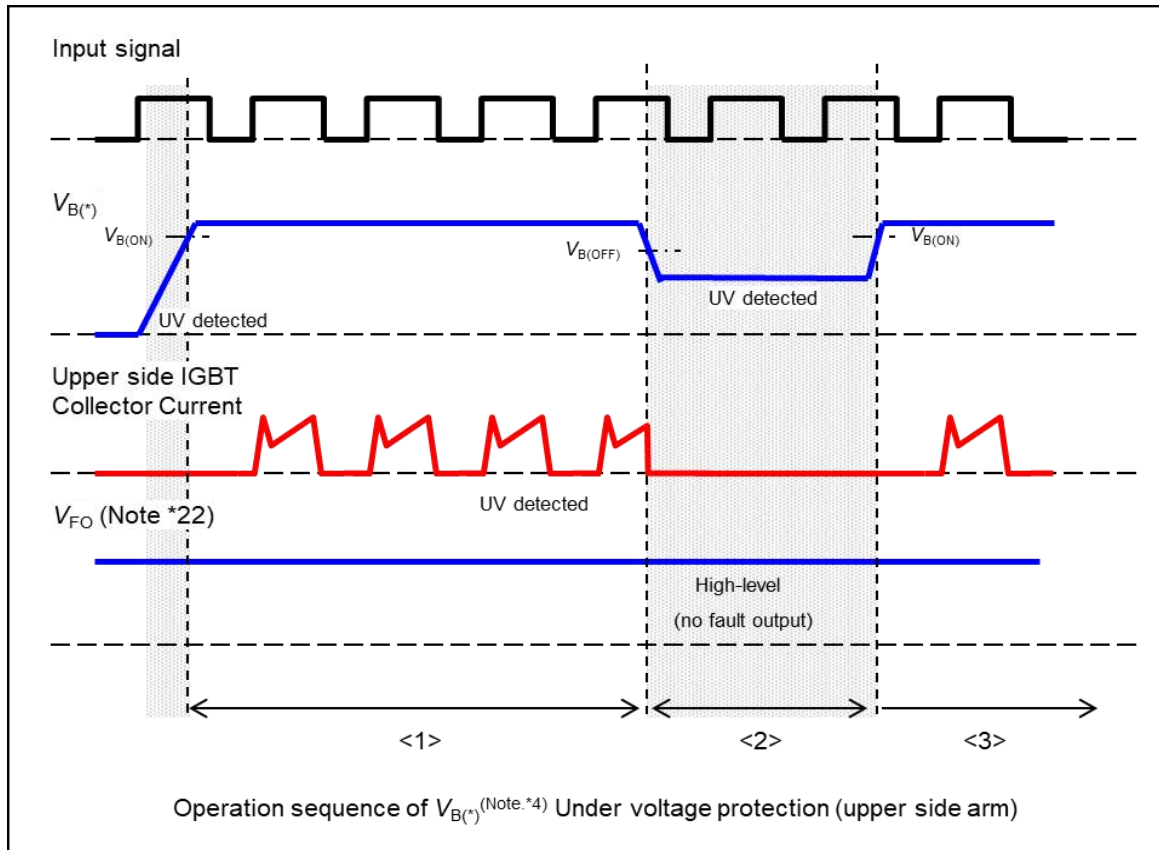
Input signal

$V_{B(*)}$

$V_{B(ON)}$

UV detected

$V_{B(OFF)}$

UV detected

$V_{B(ON)}$

Upper side IGBT Collector Current

UV detected

$V_{FO}$ (Note *22)

High-level (no fault output)

<1>

<2>

<3>

Operation sequence of $V_{B(*)}$$^{(Note.*4)}$ Under voltage protection (upper side arm)